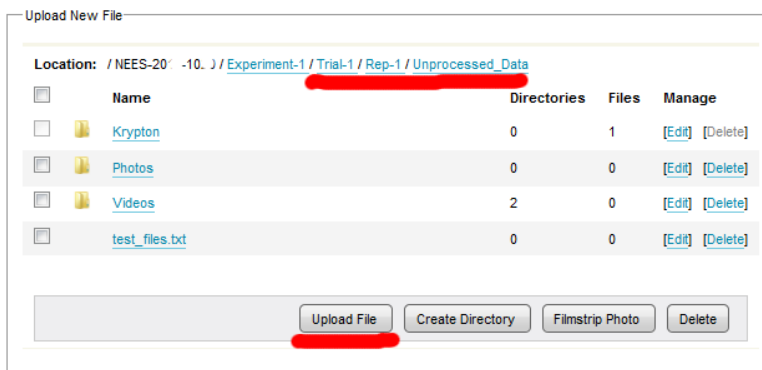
Upload New File

Location: / NEES-20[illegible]-10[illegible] / Experiment-1 / Trial-1 / Rep-1 / Unprocessed_Data

| | | Name | Directories | Files | Manage |
|---|---|---|---|---|---|
| | | Krypton | 0 | 1 | [Edit] [Delete] |
| | | Photos | 0 | 0 | [Edit] [Delete] |
| | | Videos | 2 | 0 | [Edit] [Delete] |
| | | test_files.txt | 0 | 0 | [Edit] [Delete] |

Upload File Create Directory Filmstrip Photo Delete